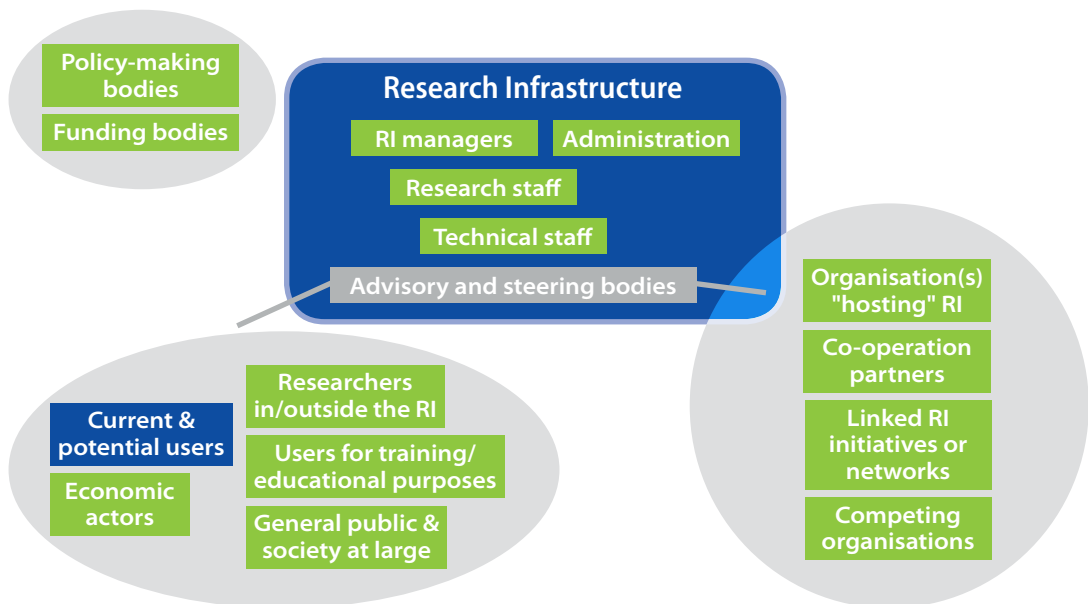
Policy-making bodies

Funding bodies

Research Infrastructure

RI managers

Administration

Research staff

Technical staff

Advisory and steering bodies

Organisation(s) "hosting" RI

Co-operation partners

Linked RI initiatives or networks

Competing organisations

Current & potential users

Economic actors

Researchers in/outside the RI

Users for training/ educational purposes

General public & society at large